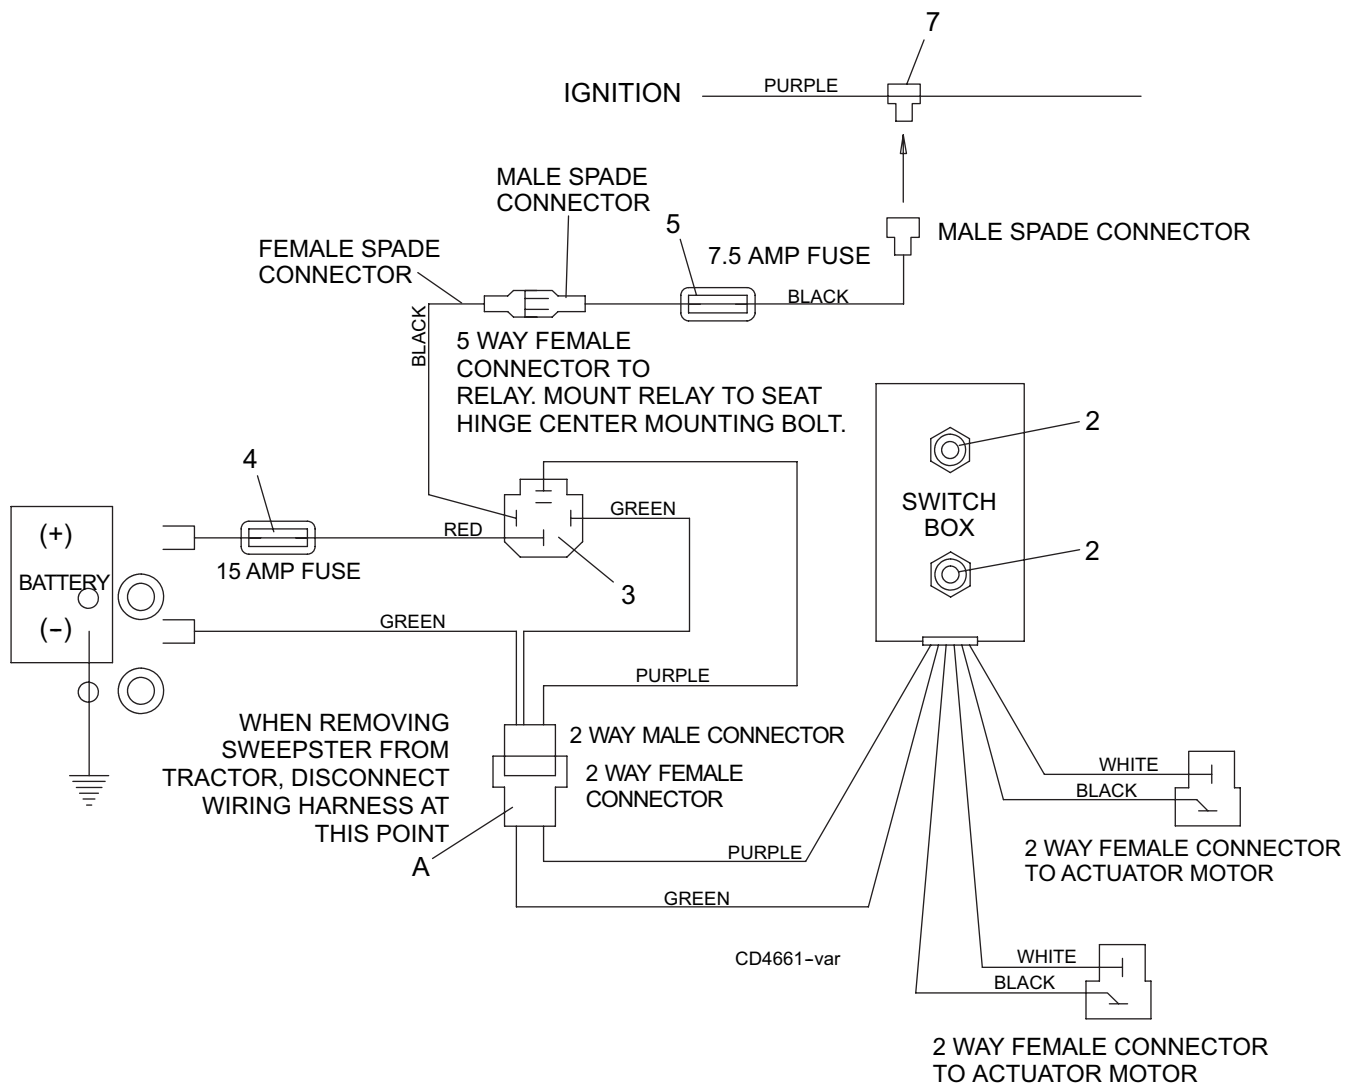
7

IGNITION

PURPLE

MALE SPADE CONNECTOR

MALE SPADE CONNECTOR

5

7.5 AMP FUSE

FEMALE SPADE CONNECTOR

BLACK

BLACK

5 WAY FEMALE CONNECTOR TO RELAY. MOUNT RELAY TO SEAT HINGE CENTER MOUNTING BOLT.

2

SWITCH BOX

2

4

GREEN

(+)

RED

15 AMP FUSE

BATTERY

3

(−)

GREEN

PURPLE

WHEN REMOVING SWEEPSTER FROM TRACTOR, DISCONNECT WIRING HARNESS AT THIS POINT

A

2 WAY MALE CONNECTOR

2 WAY FEMALE CONNECTOR

WHITE

BLACK

2 WAY FEMALE CONNECTOR TO ACTUATOR MOTOR

PURPLE

GREEN

CD4661−var

WHITE

BLACK

2 WAY FEMALE CONNECTOR TO ACTUATOR MOTOR